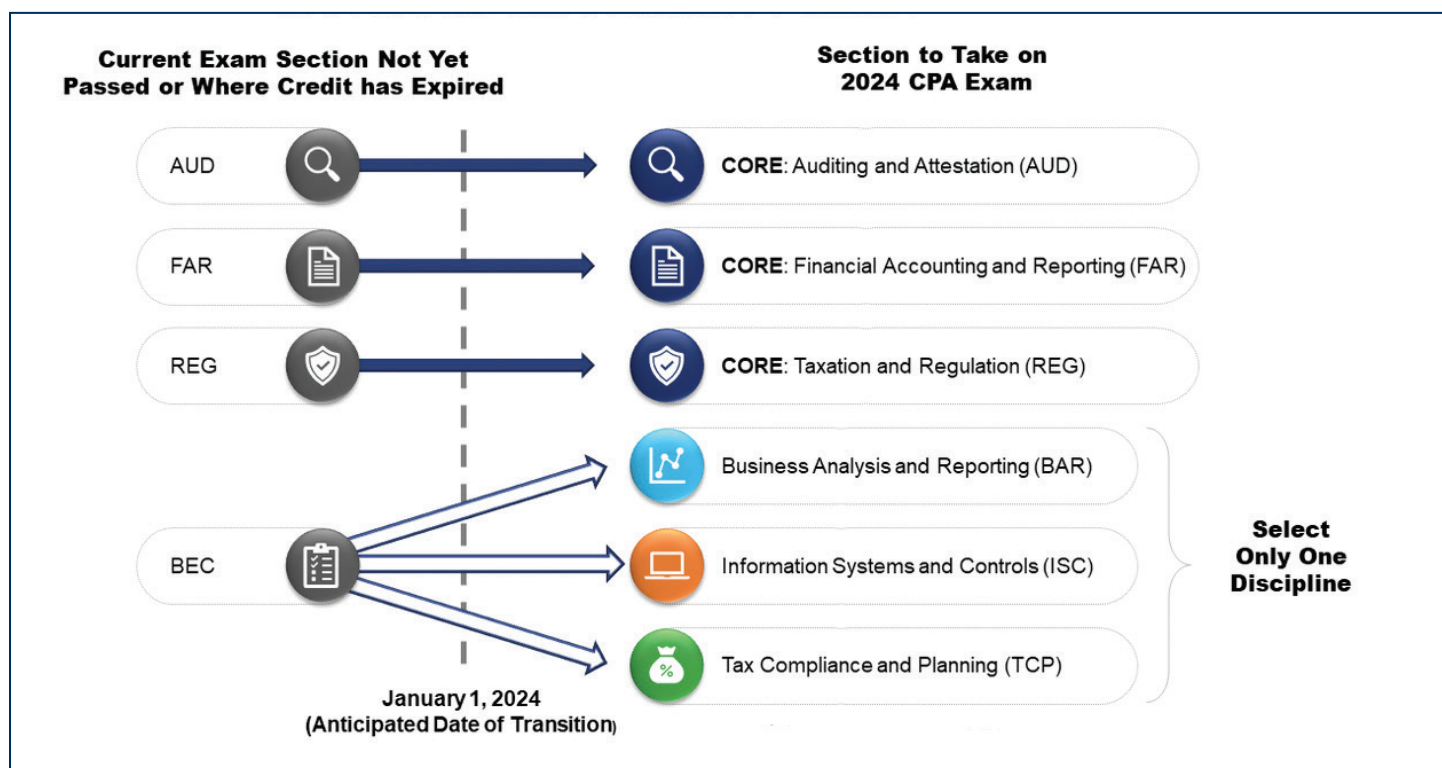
Current Exam Section Not Yet Passed or Where Credit has Expired

Section to Take on 2024 CPA Exam

AUD

CORE: Auditing and Attestation (AUD)

FAR

CORE: Financial Accounting and Reporting (FAR)

REG

CORE: Taxation and Regulation (REG)

BEC

Business Analysis and Reporting (BAR)

Information Systems and Controls (ISC)

Tax Compliance and Planning (TCP)

Select Only One Discipline

%

January 1, 2024
(Anticipated Date of Transition)